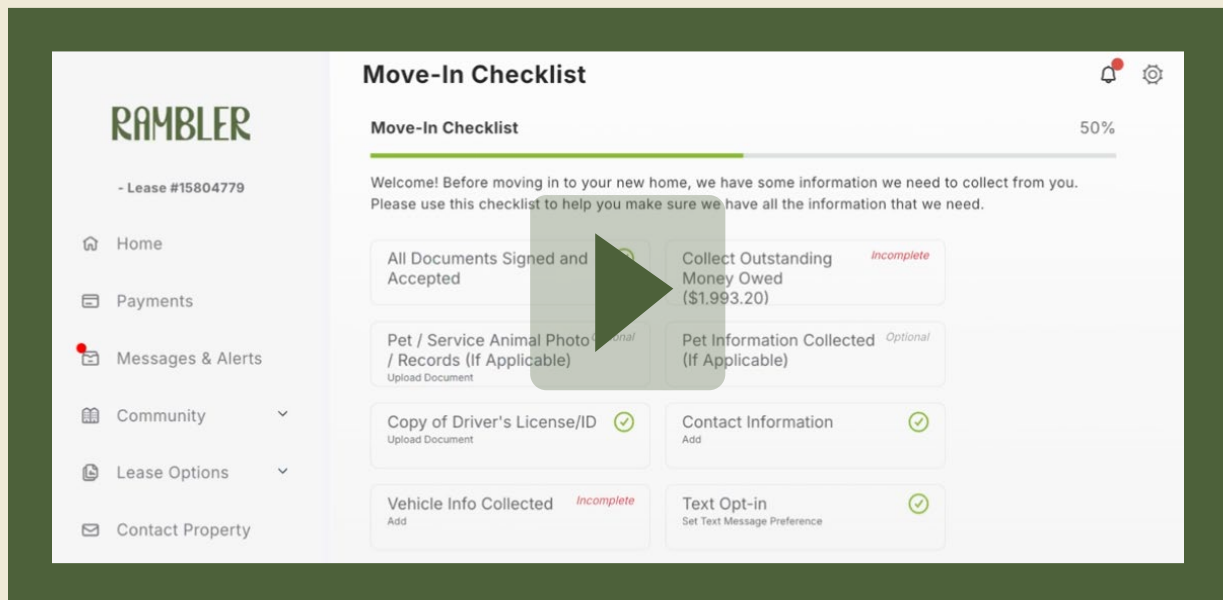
RAMBLER

- Lease #15804779

Home

Payments

Messages & Alerts

Community

Lease Options

Contact Property

Move-In Checklist

Move-In Checklist

50%

Welcome! Before moving in to your new home, we have some information we need to collect from you. Please use this checklist to help you make sure we have all the information that we need.

All Documents Signed and Accepted

Collect Outstanding Money Owed ($1,993.20)

Incomplete

Pet / Service Animal Photo / Records (If Applicable)

Optional

Upload Document

Pet Information Collected (If Applicable)

Optional

Copy of Driver's License/ID

Upload Document

Contact Information

Add

Vehicle Info Collected

Incomplete

Add

Text Opt-in

Set Text Message Preference